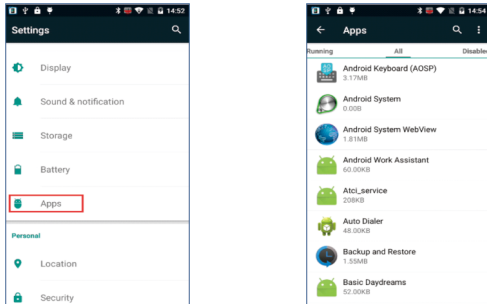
14:52

Settings

Display

Sound & notification

Storage

Battery

Apps

Personal

Location

Security

14:54

Apps

Running

All

Disabled

Android Keyboard (AOSP)
3.17MB

Android System
0.00B

Android System WebView
1.81MB

Android Work Assistant
60.00KB

Atci_service
208KB

Auto Dialer
48.00KB

Backup and Restore
1.55MB

Basic Daydreams
52.00KB